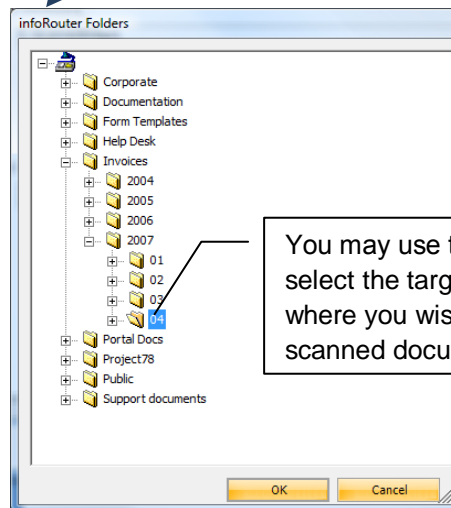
infoRouter Folders

Corporate
Documentation
Form Templates
Help Desk
Invoices
2004
2005
2006
2007
01
02
03
04
Portal Docs
Project78
Public
Support documents

You may use t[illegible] select the targ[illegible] where you wis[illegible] scanned docu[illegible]

OK
Cancel